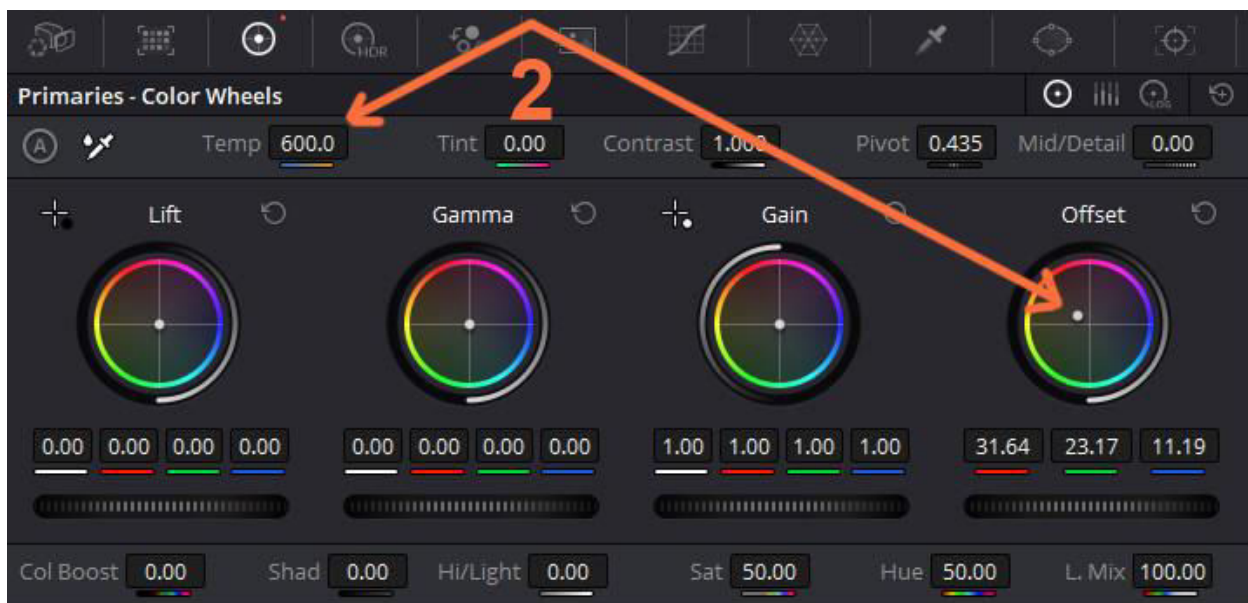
HDR

2

Primaries - Color Wheels

LOG

A

Temp 600.0

Tint 0.00

Contrast 1.000

Pivot 0.435

Mid/Detail 0.00

Lift

Gamma

Gain

Offset

| 0.00 | 0.00 | 0.00 | 0.00 |
|---|---|---|---|

| 0.00 | 0.00 | 0.00 | 0.00 |
|---|---|---|---|

| 1.00 | 1.00 | 1.00 | 1.00 |
|---|---|---|---|

| 31.64 | 23.17 | 11.19 |
|---|---|---|

Col Boost 0.00

Shad 0.00

Hi/Light 0.00

Sat 50.00

Hue 50.00

L. Mix 100.00